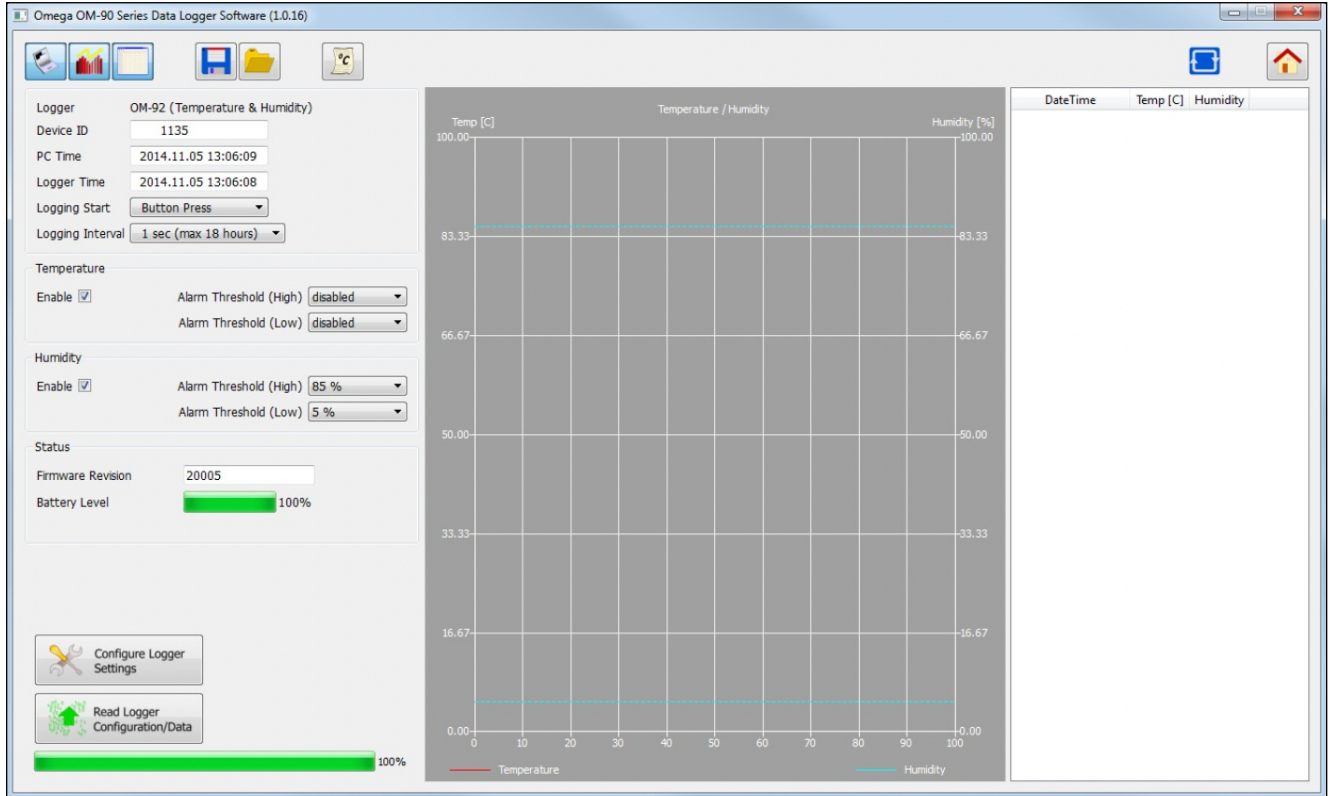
Omega OM-90 Series Data Logger Software (1.0.16)

°C

Logger OM-92 (Temperature & Humidity)
Device ID 1135
PC Time 2014.11.05 13:06:09
Logger Time 2014.11.05 13:06:08
Logging Start Button Press
Logging Interval 1 sec (max 18 hours)

Temperature
Enable ☑ Alarm Threshold (High) disabled
Alarm Threshold (Low) disabled

Humidity
Enable ☑ Alarm Threshold (High) 85 %
Alarm Threshold (Low) 5 %

Status
Firmware Revision 20005
Battery Level 100%

Configure Logger Settings

Read Logger Configuration/Data

100%

Temperature / Humidity
Temp [C]
Humidity [%]
100.00
83.33
66.67
50.00
33.33
16.67
0.00
0 10 20 30 40 50 60 70 80 90 100
Temperature
Humidity

| DateTime | Temp [C] | Humidity |
|---|---|---|